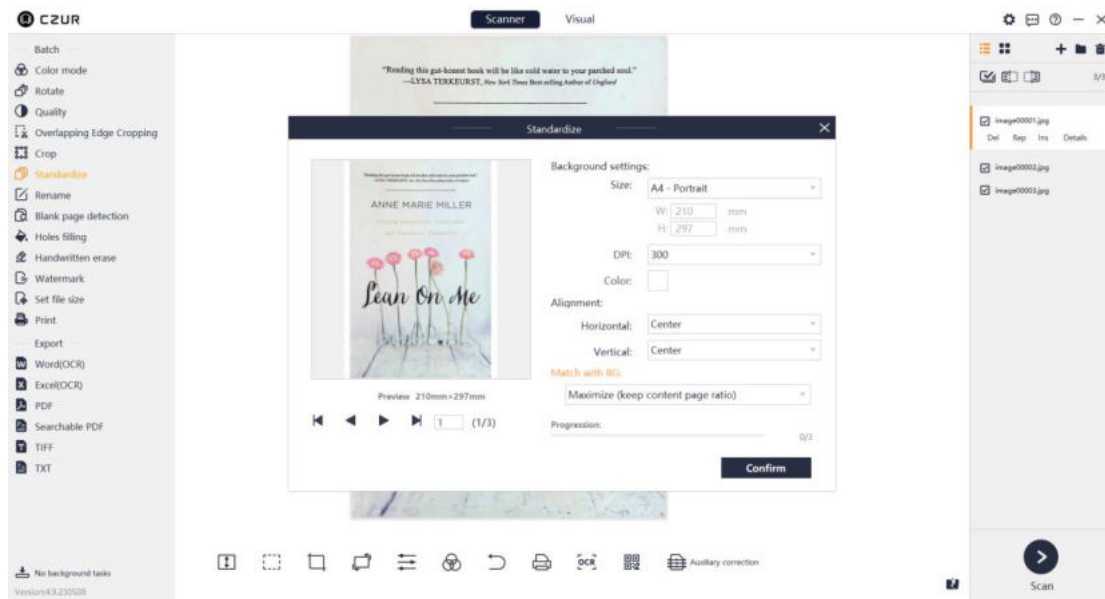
CZUR

Scanner Visual

Batch
Color mode
Rotate
Quality
Overlapping Edge Cropping
Crop
Standardize
Rename
Blank page detection
Holes filling
Handwritten erase
Watermark
Set file size
Print
Export
Word(OCR)
Excel(OCR)
PDF
Searchable PDF
TIFF
TXT

No background tasks
Version:4.9.230508

"Reading this gut-honest book will be like cold water to your parched soul."
—LYSA TERKEURST, New York Times Best-selling Author of Unglued

Standardize

ANNE MARIE MILLER

Lean On Me

Preview 210mm×297mm

1 (1/3)

Background settings:
Size: A4 - Portrait
W: 210 mm
H: 297 mm
DPI: 300
Color:
Alignment:
Horizontal: Center
Vertical: Center
Match with BG:
Maximize (keep content page ratio)
Progression:
0/3
Confirm

Auxiliary correction

image00001.jpg
Del Rep Ins Details
image00002.jpg
image00003.jpg
3/3

Scan